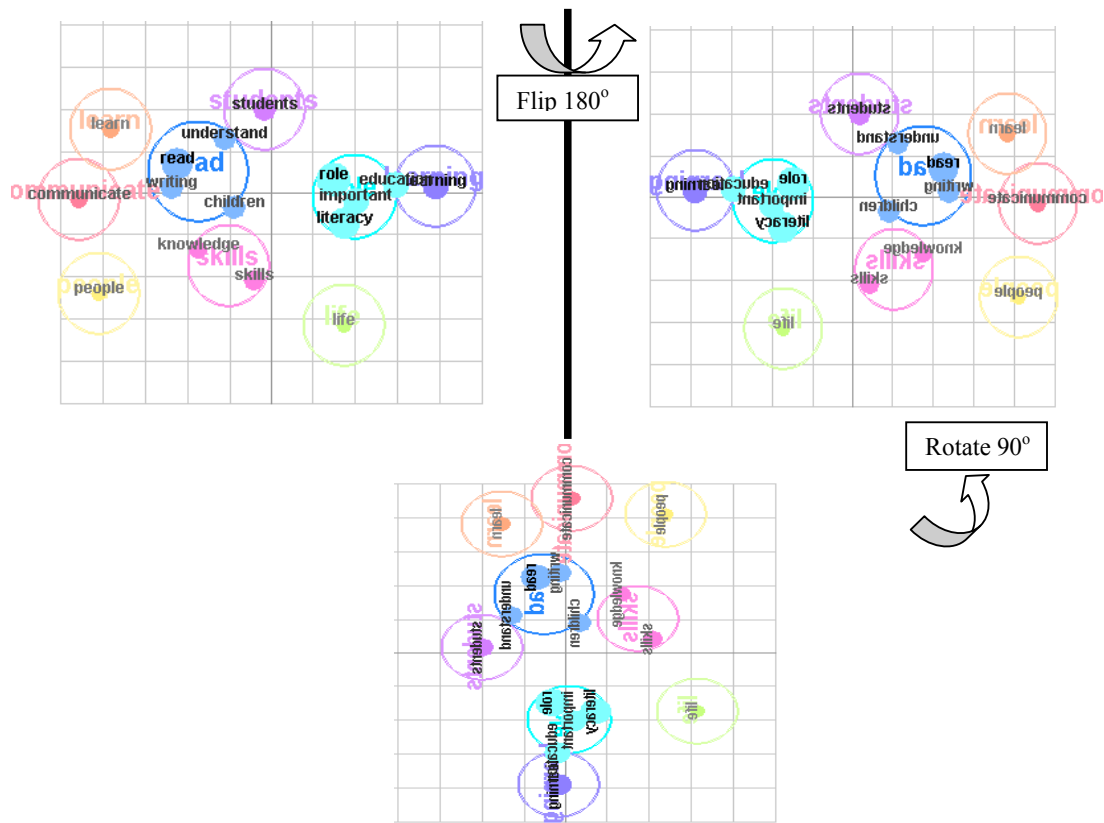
students
learn
understand
read
ad
communicate
communicate
writing
children
role
important
literacy
educa
learning
knowledge
skills
skills
people
life

Flip 180$^o$

students
learn
understand
read
ad
communicate
writing
children
role
important
literacy
educa
learning
knowledge
skills
people
life

Rotate 90$^o$

communicate
learn
people
read
ad
writing
understand
children
knowledge
skills
students
role
important
literacy
educa
learning
life